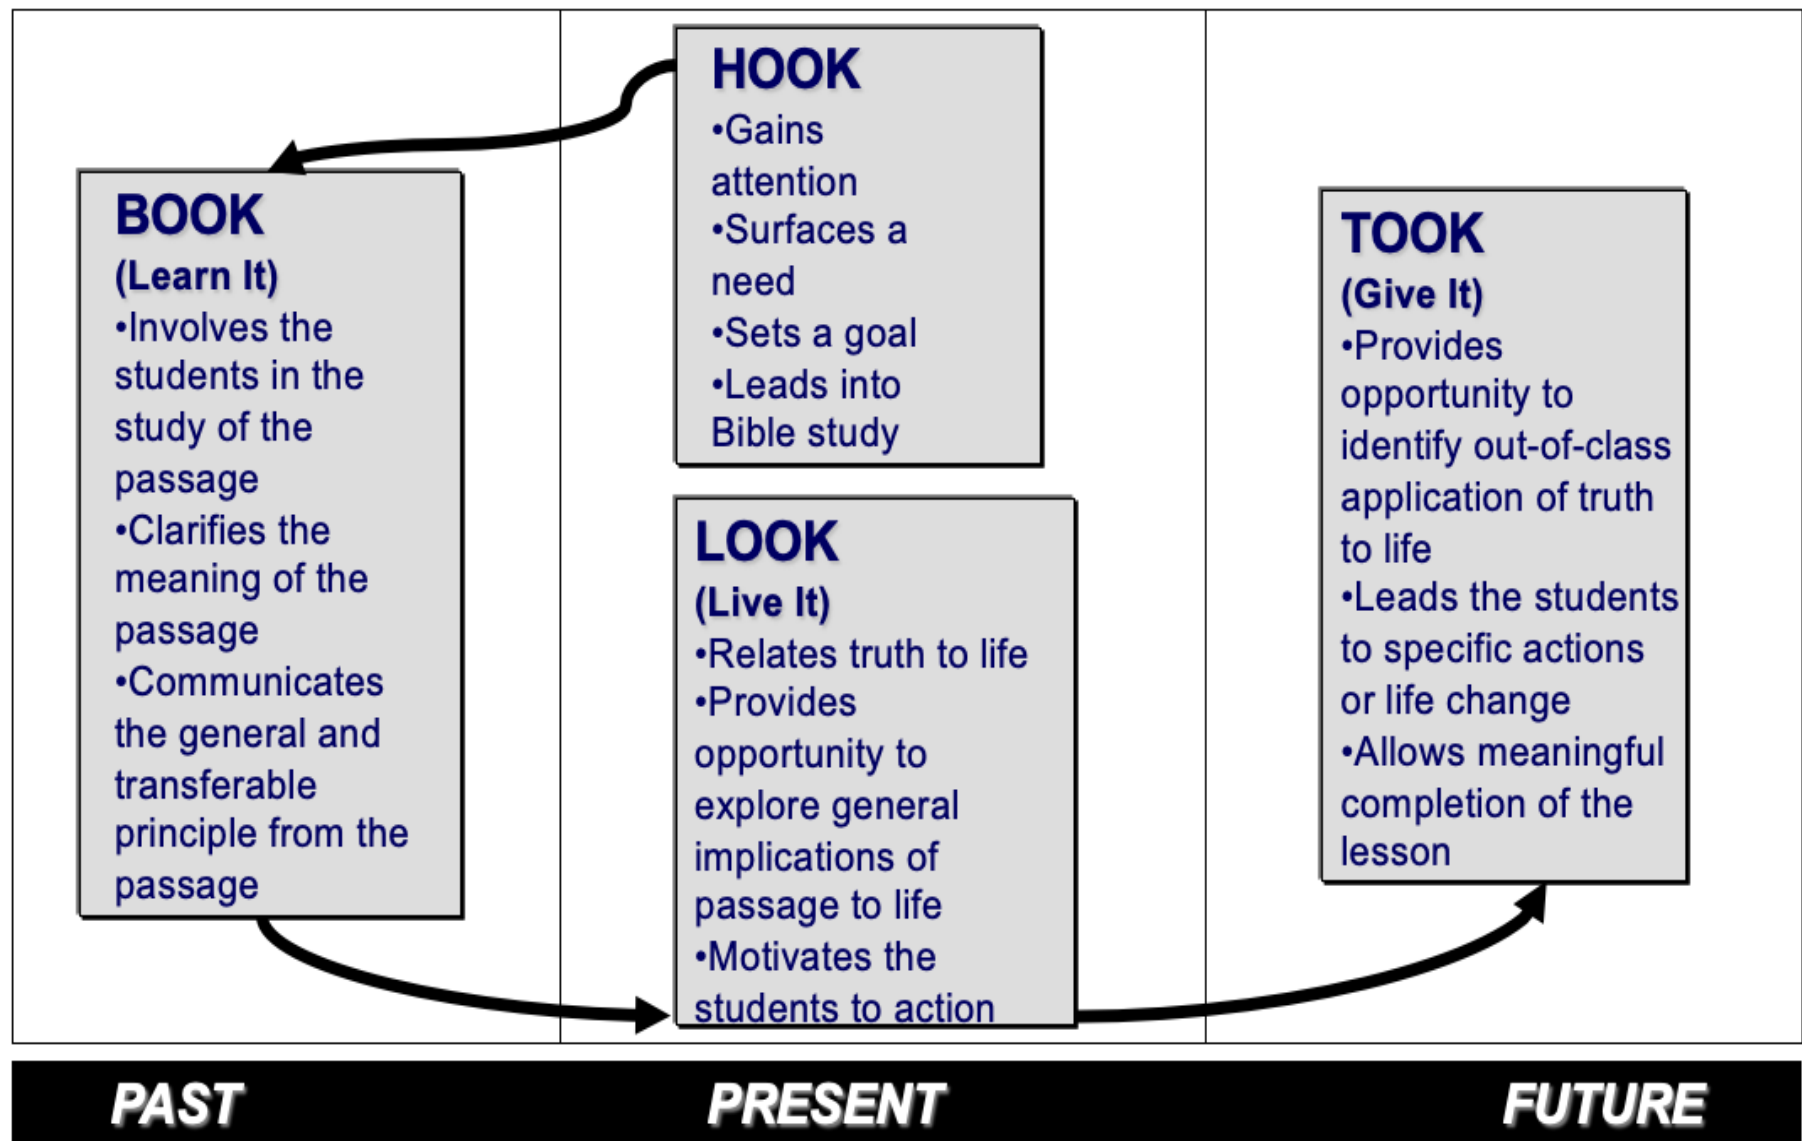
HOOK
•Gains attention
•Surfaces a need
•Sets a goal
•Leads into Bible study

BOOK
(Learn It)
•Involves the students in the study of the passage
•Clarifies the meaning of the passage
•Communicates the general and transferable principle from the passage

LOOK
(Live It)
•Relates truth to life
•Provides opportunity to explore general implications of passage to life
•Motivates the students to action

TOOK
(Give It)
•Provides opportunity to identify out-of-class application of truth to life
•Leads the students to specific actions or life change
•Allows meaningful completion of the lesson

PAST

PRESENT

FUTURE